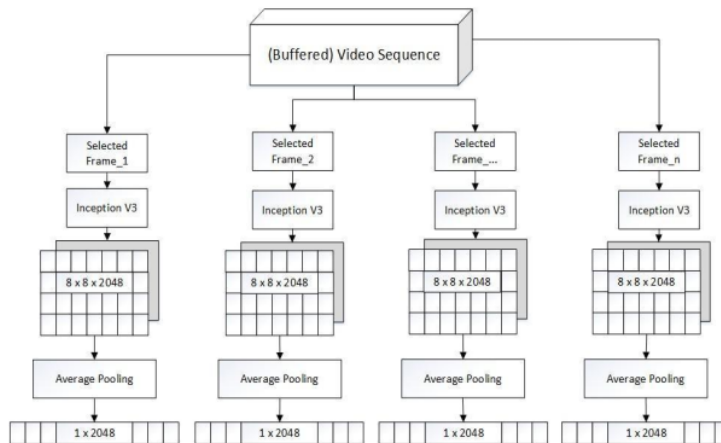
(Buffered) Video Sequence

Selected Frame_1

Inception V3

8 x 8 x 2048

Average Pooling

1 x 2048

Selected Frame_2

Inception V3

8 x 8 x 2048

Average Pooling

1 x 2048

Selected Frame_...

Inception V3

8 x 8 x 2048

Average Pooling

1 x 2048

Selected Frame_n

Inception V3

8 x 8 x 2048

Average Pooling

1 x 2048